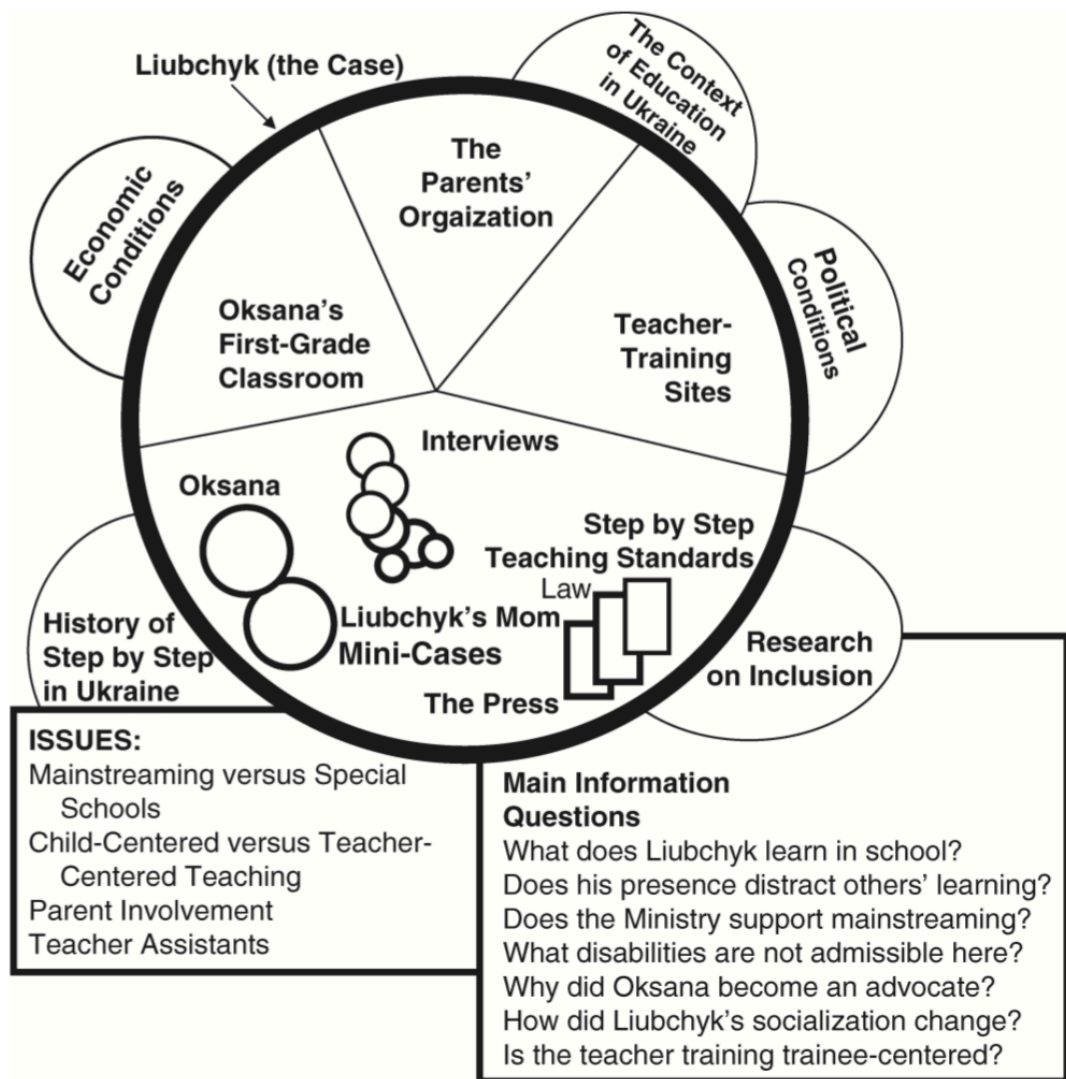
Liubchyk (the Case)

The Context of Education in Ukraine

Economic Conditions

The Parents' Orgaization

Political Conditions

Oksana's First-Grade Classroom

Teacher-Training Sites

Interviews

Oksana

Step by Step Teaching Standards

Law

Liubchyk's Mom

Mini-Cases

History of Step by Step in Ukraine

Research on Inclusion

The Press

ISSUES:
Mainstreaming versus Special Schools
Child-Centered versus Teacher-Centered Teaching
Parent Involvement
Teacher Assistants

Main Information Questions
What does Liubchyk learn in school?
Does his presence distract others' learning?
Does the Ministry support mainstreaming?
What disabilities are not admissible here?
Why did Oksana become an advocate?
How did Liubchyk's socialization change?
Is the teacher training trainee-centered?